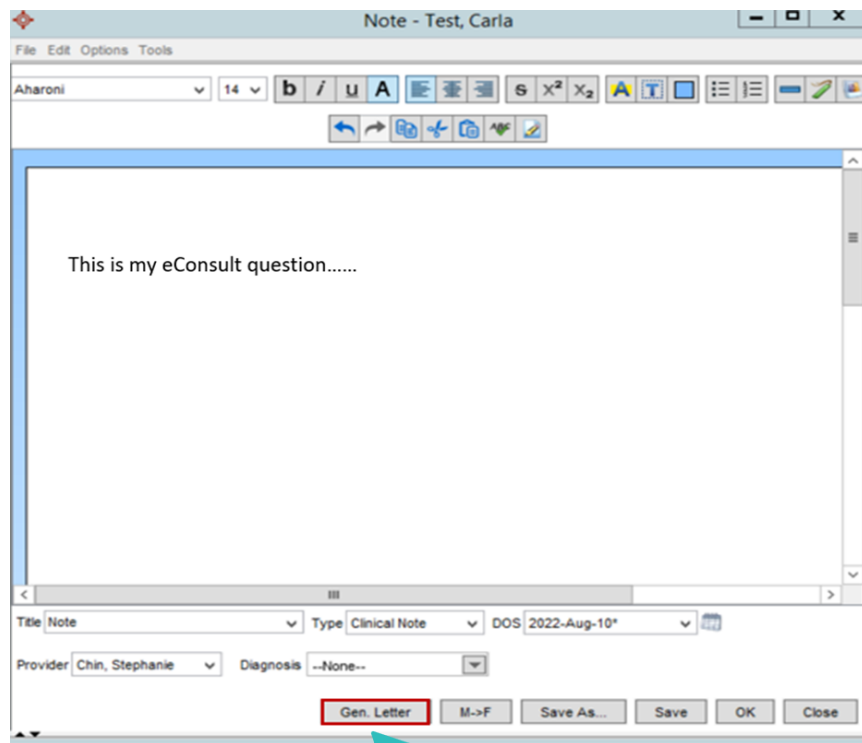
Note - Test, Carla

File Edit Options Tools

Aharoni 14 b i u A S $X^2$ $X_2$ A T

This is my eConsult question……

Title Note Type Clinical Note DOS 2022-Aug-10*

Provider Chin, Stephanie Diagnosis --None--

Gen. Letter M->F Save As... Save OK Close